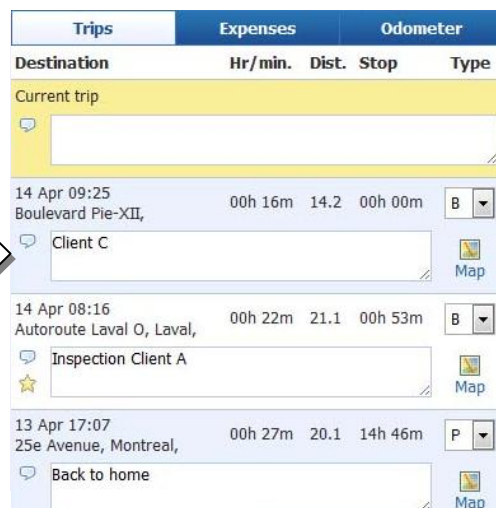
| Trips | Expenses | Odometer |
|---|---|---|

| Destination | Hr/min. | Dist. | Stop | Type |
|---|---|---|---|---|

Current trip

14 Apr 09:25
Boulevard Pie-XII,
00h 16m 14.2 00h 00m B
Client C
Map

14 Apr 08:16
Autoroute Laval O, Laval,
00h 22m 21.1 00h 53m B
Inspection Client A
Map

13 Apr 17:07
25e Avenue, Montreal,
00h 27m 20.1 14h 46m P
Back to home
Map